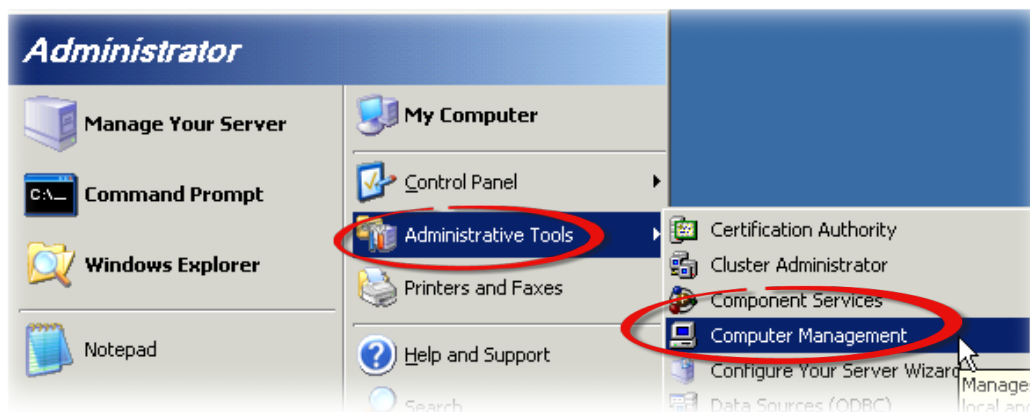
Administrator

Manage Your Server

Command Prompt

Windows Explorer

Notepad

My Computer

Control Panel

Administrative Tools

Printers and Faxes

Help and Support

Search

Certification Authority

Cluster Administrator

Component Services

Computer Management

Configure Your Server Wizard

Data Sources (ODBC)

Manage
local an
C:\_